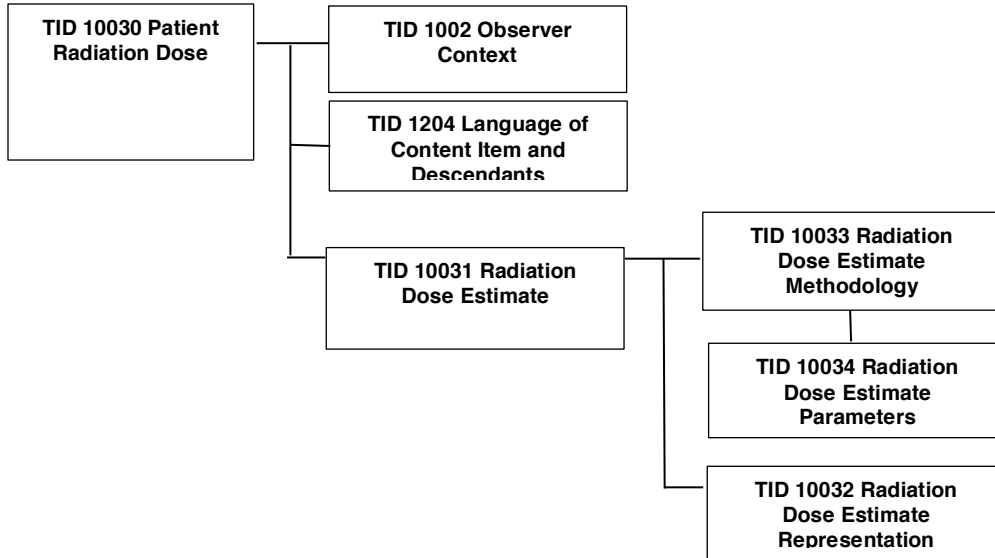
TID 10030 Patient Radiation Dose

TID 1002 Observer Context

TID 1204 Language of Content Item and Descendants

TID 10031 Radiation Dose Estimate

TID 10033 Radiation Dose Estimate Methodology

TID 10034 Radiation Dose Estimate Parameters

TID 10032 Radiation Dose Estimate Representation